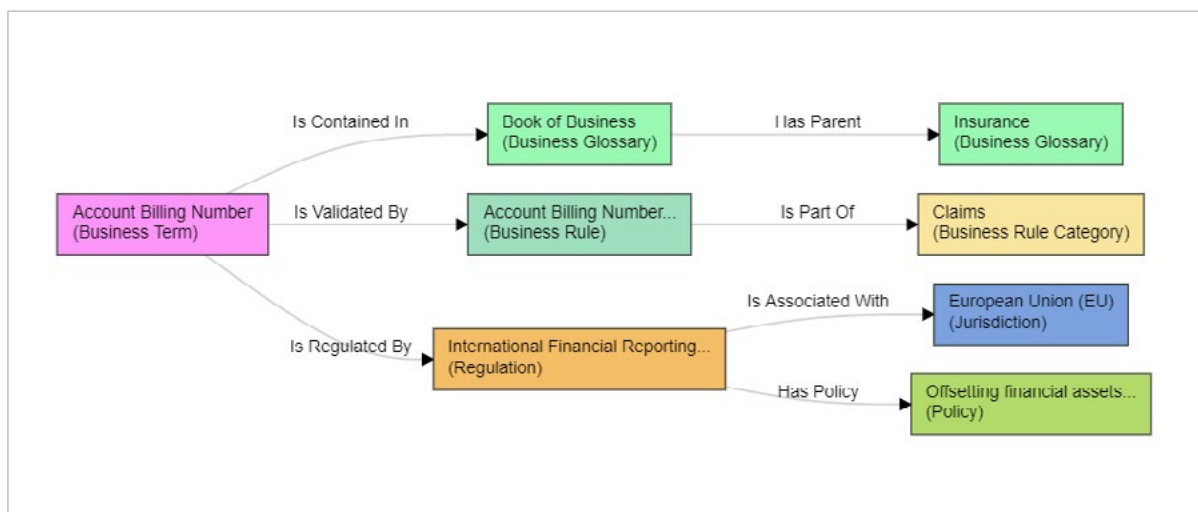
Is Contained In

Book of Business
(Business Glossary)

Has Parent

Insurance
(Business Glossary)

Account Billing Number
(Business Term)

Is Validated By

Account Billing Number...
(Business Rule)

Is Part Of

Claims
(Business Rule Category)

Is Associated With

European Union (EU)
(Jurisdiction)

Is Regulated By

International Financial Reporting...
(Regulation)

Has Policy

Offsetting financial assets...
(Policy)